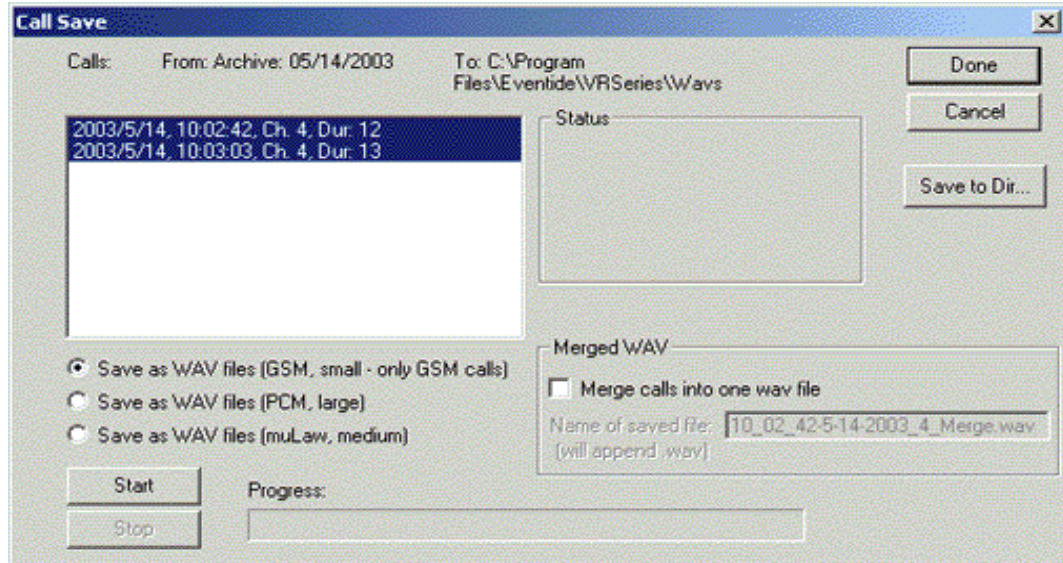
Call Save

Calls: From: Archive: 05/14/2003 To: C:\Program Files\Eventide\VRSeries\Wavs

Done

Cancel

2003/5/14, 10:02:42, Ch. 4, Dur: 12
2003/5/14, 10:03:03, Ch. 4, Dur: 13

Status

Save to Dir...

Save as WAV files (GSM, small - only GSM calls)
Save as WAV files (PCM, large)
Save as WAV files (muLaw, medium)

Merged WAV
Merge calls into one wav file
Name of saved file: 10_02_42-5-14-2003_4_Merge.wav
(will append .wav)

Start
Stop
Progress: